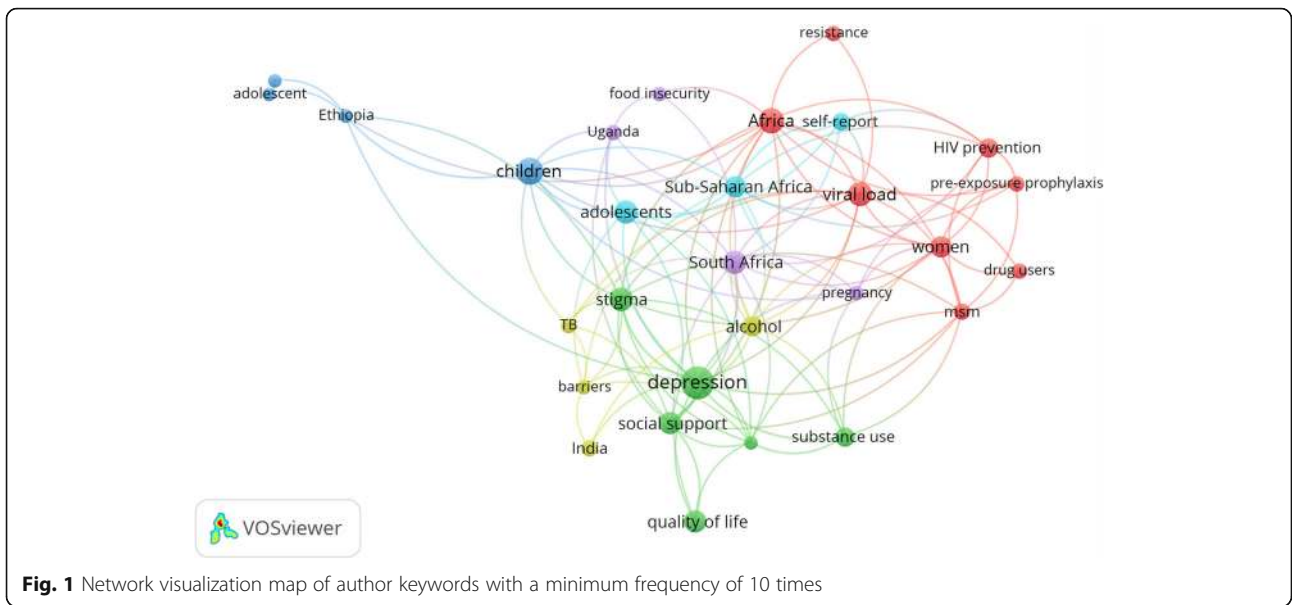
resistance

adolescent

Ethiopia

food insecurity

Uganda

Africa

self-report

HIV prevention

children

Sub-Saharan Africa

viral load

pre-exposure prophylaxis

adolescents

women

South Africa

drug users

stigma

pregnancy

TB

alcohol

msm

depression

barriers

social support

substance use

India

quality of life

VOSviewer

**Fig. 1** Network visualization map of author keywords with a minimum frequency of 10 times